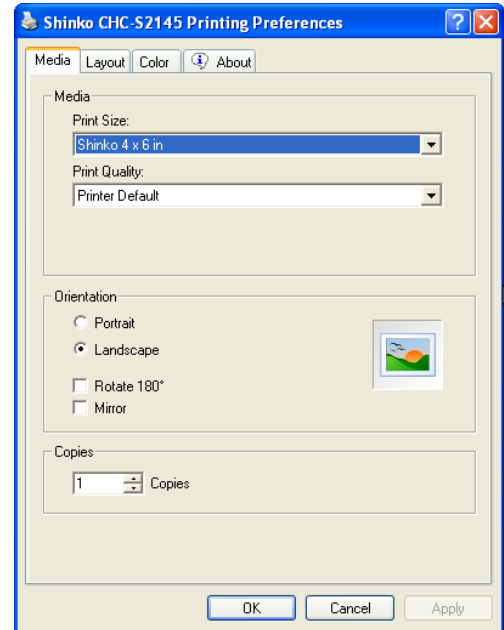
Shinko CHC-S2145 Printing Preferences

Media
Layout
Color
About

Media

Print Size:

Shinko 4 x 6 in

Print Quality:

Printer Default

Orientation

Portrait

Landscape

Rotate 180°

Mirror

Copies

1

Copies

OK
Cancel
Apply